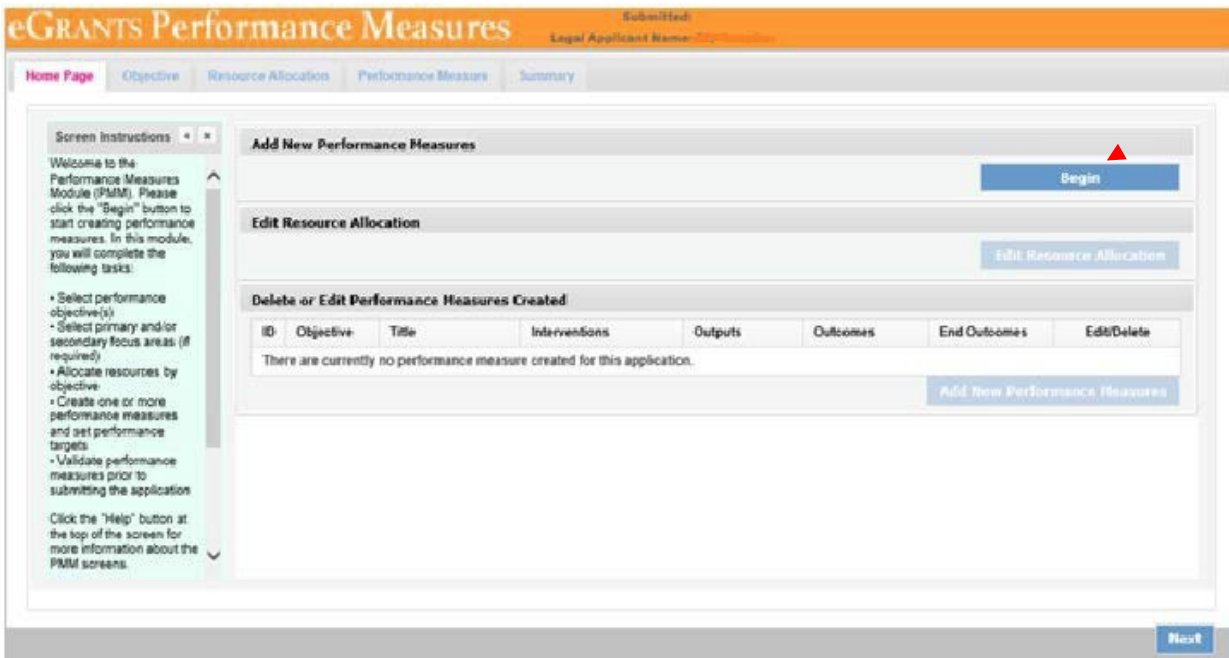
eGRANTS Performance Measures

Submitted:
Legal Applicant Name: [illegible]

Home Page | Objective | Resource Allocation | Performance Measure | Summary

Screen Instructions

Welcome to the Performance Measures Module (PMM). Please click the "Begin" button to start creating performance measures. In this module, you will complete the following tasks:

• Select performance objective(s)
• Select primary and/or secondary focus areas (if required)
• Allocate resources by objective
• Create one or more performance measures and set performance targets
• Validate performance measures prior to submitting the application

Click the "Help" button at the top of the screen for more information about the PMM screens.

Add New Performance Measures

Begin

Edit Resource Allocation

Edit Resource Allocation

Delete or Edit Performance Measures Created

| ID | Objective | Title | Interventions | Outputs | Outcomes | End Outcomes | Edit/Delete |
|---|---|---|---|---|---|---|---|
| There are currently no performance measure created for this application. | | | | | | | |

Add New Performance Measures

Next